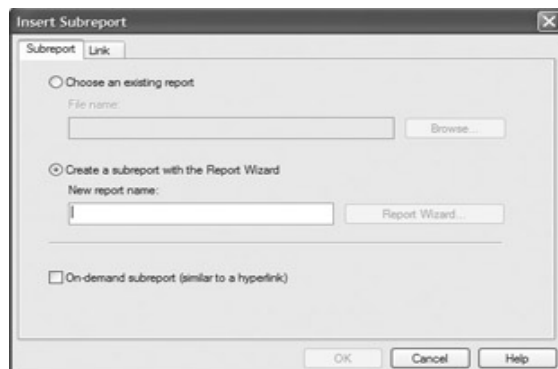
Insert Subreport

Subreport | Link

Choose an existing report

File name:

Browse...

Create a subreport with the Report Wizard

New report name:

Report Wizard...

On-demand subreport (similar to a hyperlink)

OK | Cancel | Help